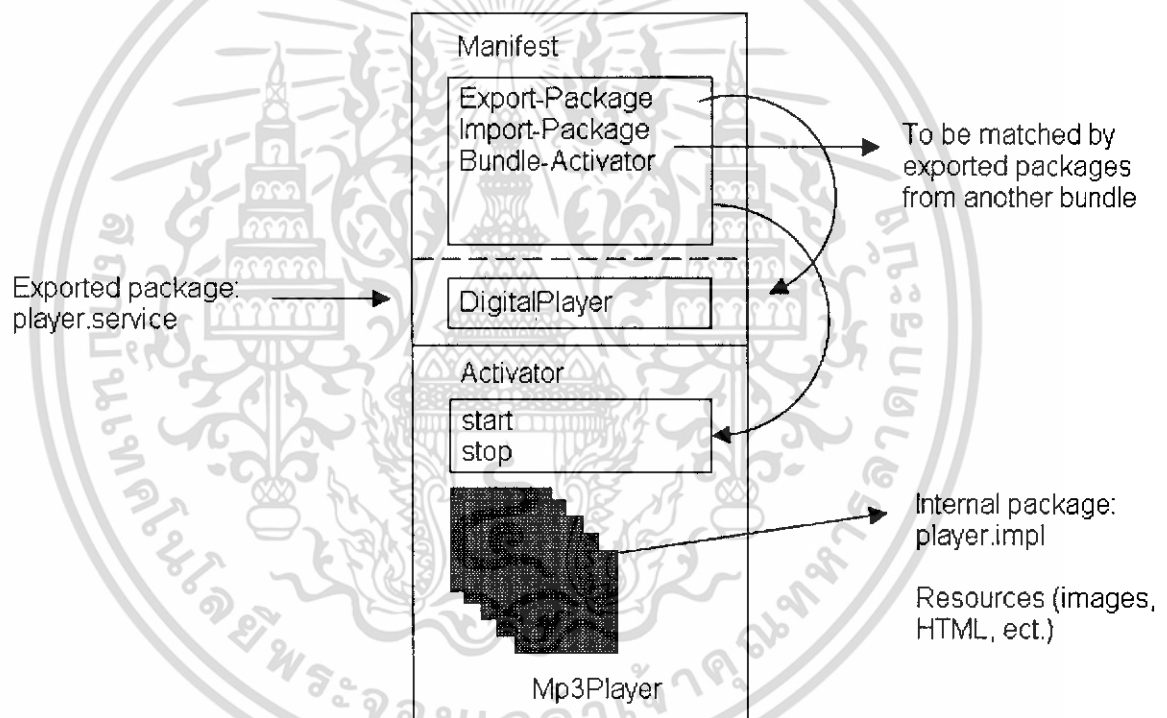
Manifest

Export-Package
Import-Package
Bundle-Activator

To be matched by exported packages from another bundle

Exported package: player.service

DigitalPlayer

Activator

start
stop

Internal package: player.impl

Resources (images, HTML, ect.)

Mp3Player